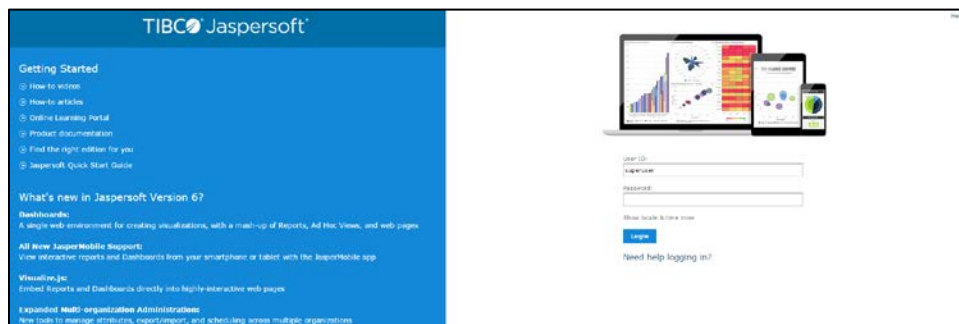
TIBCO Jaspersoft

Getting Started
How-to videos
How-to articles
Online Learning Portal
Product documentation
Find the right edition for you
Jaspersoft Quick Start Guide

What's new in Jaspersoft Version 6?

Dashboards:
A single web environment for creating visualizations, with a mash-up of Reports, Ad Hoc Views, and web pages

All New JasperMobile Support:
View interactive reports and Dashboards from your smartphone or tablet with the JasperMobile app

Visualize.js:
Embed Reports and Dashboards directly into highly-interactive web pages

Expanded Multi-organization Administration:
New tools to manage attributes, export/import, and scheduling across multiple organizations

He

User ID:
superuser
Password:
Show locale & time zone
Login
Need help logging in?